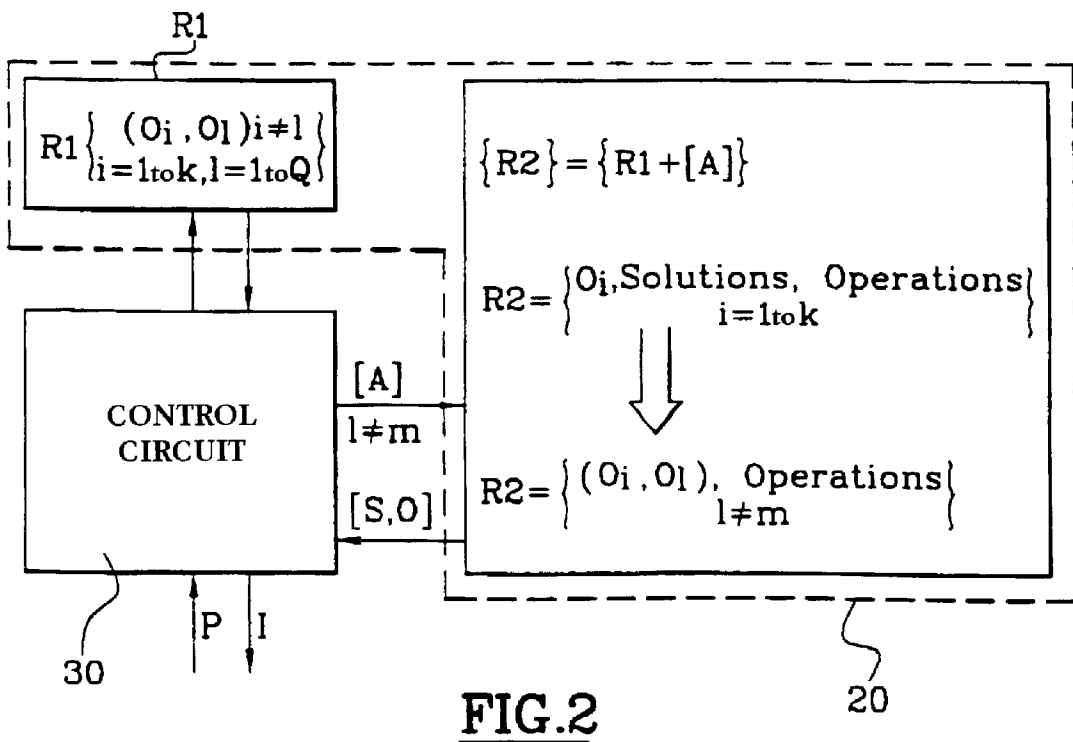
R1

$R1\left\{\begin{matrix}(O_i, O_l)\, i \neq l \\ i=1\text{to}k, l=1\text{to}Q\end{matrix}\right\}$

$\{R2\} = \{R1 + [A]\}$

$R2 = \left\{\begin{matrix}O_i, \text{Solutions, Operations} \\ i=1\text{to}k\end{matrix}\right\}$

$R2 = \left\{\begin{matrix}(O_i, O_l), \text{ Operations} \\ l \neq m\end{matrix}\right\}$

CONTROL CIRCUIT

[A]

$l \neq m$

[S,O]

P

I

30

20

FIG.2